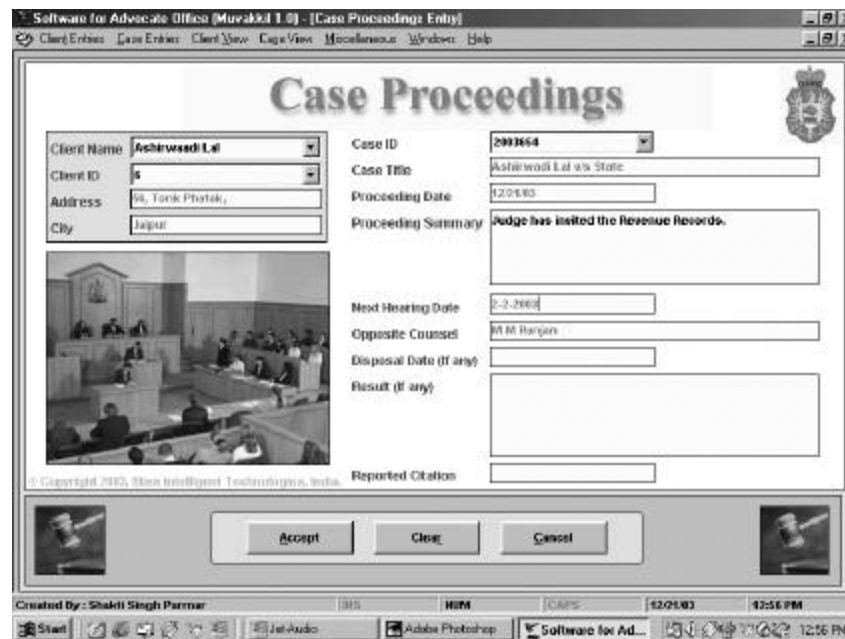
Software for Advocate Office (Muvakkil 1.0) - [Case Proceedings Entry]

Client Entries Case Entries Client View Case View Miscellaneous Windows Help

Case Proceedings

Client Name Ashirwaadi Lal
Client ID 6
Address 96, Tonk Phatak,
City Jaipur

Case ID 2003664
Case Title Ashirwadi Lal v/s State
Proceeding Date 12/01/03
Proceeding Summary Judge has insited the Revenue Records.
Next Hearing Date 2-2-2003
Opposite Counsel M M Ranjan
Disposal Date (If any)
Result (If any)
Reported Citation

© Copyright 2003, Silauntelligent Technologies, India.

Accept Clear Cancel

Created By : Shakti Singh Parmar INS NUM CAPS 12/21/03 12:56 PM

Start Jet-Audio Adobe Photoshop Software for Ad... 12:56 PM